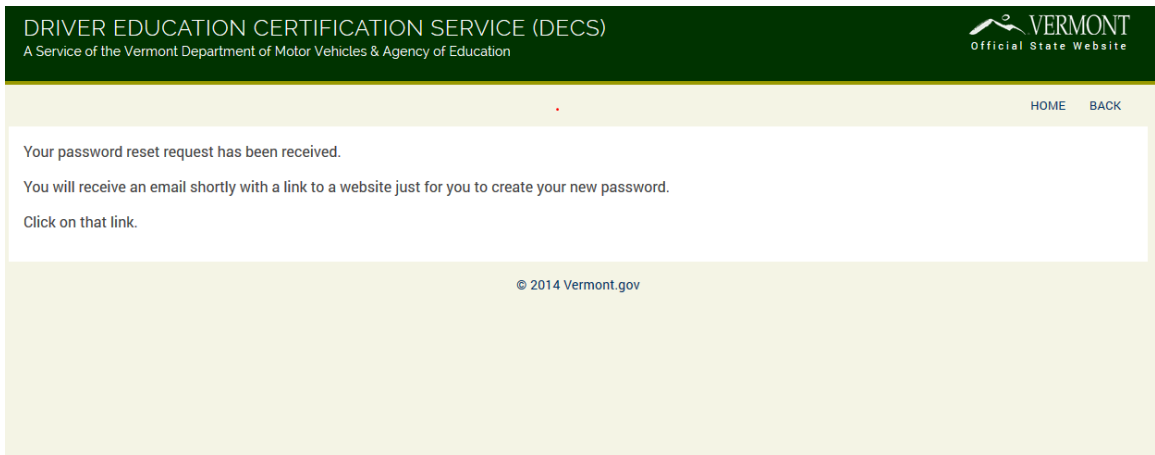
DRIVER EDUCATION CERTIFICATION SERVICE (DECS)
A Service of the Vermont Department of Motor Vehicles & Agency of Education

VERMONT
Official State Website

HOME BACK

Your password reset request has been received.

You will receive an email shortly with a link to a website just for you to create your new password.

Click on that link.

© 2014 Vermont.gov